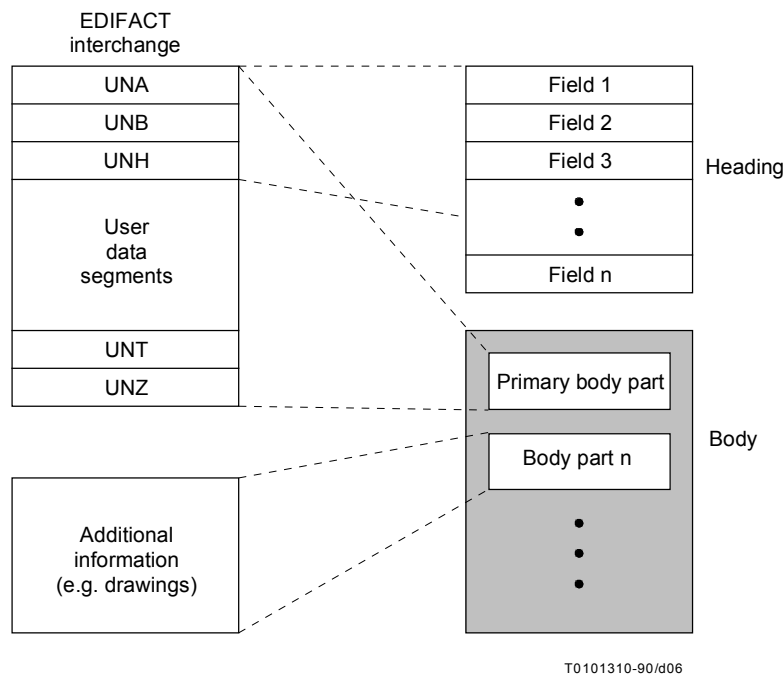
EDIFACT interchange

UNA

UNB

UNH

User data segments

UNT

UNZ

Field 1

Field 2

Field 3

•
•

Field n

Heading

Primary body part

Body part n

•
•
•

Body

Additional information (e.g. drawings)

T0101310-90/d06